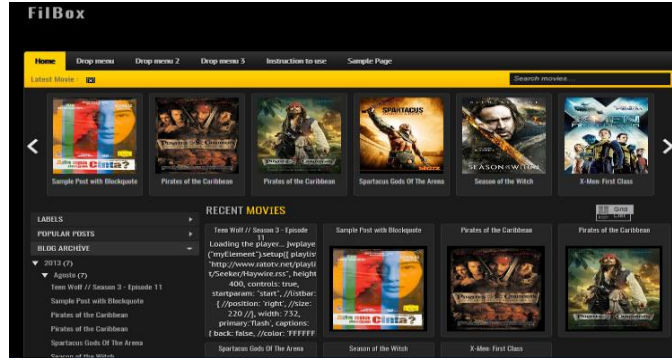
FilBox

Home Drop menu Drop menu 2 Drop menu 3 Instruction to use Sample Page

Latest Movie :

Search movies...

Sample Post with Blockquote
Pirates of the Caribbean
Pirates of the Caribbean
Spartacus Gods Of The Arena
Season of the Witch
X-Men: First Class

LABELS
POPULAR POSTS
BLOG ARCHIVE
▼ 2013 (7)
▼ Agosto (7)
Teen Wolf // Season 3 - Episode 11
Sample Post with Blockquote
Pirates of the Caribbean
Pirates of the Caribbean
Spartacus Gods Of The Arena
Season of the Witch

RECENT MOVIES

Teen Wolf // Season 3 - Episode 11
Loading the player... jwplayer("myElement").setup({ playlist: "http://www.ratotv.net/playlist/Seeker/Haywire.rss", height: 400, controls: true, startparam: "start", //listbar: { //position: 'right', //size: 220 //}, width: 732, primary:'flash', captions: { back: false, //color: 'FFFFFF

Sample Post with Blockquote
Pirates of the Caribbean
Pirates of the Caribbean

Spartacus Gods Of The Arena
Season of the Witch
X-Men: First Class